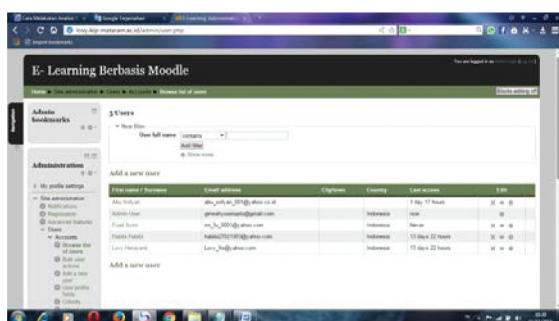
Cara Melakukan Analisis | Google Terjemahan | E-Learning Administrasi

lcwy.ikip-mataram.ac.id/admin/user.php

Import bookmarks

E- Learning Berbasis Moodle

You are logged in as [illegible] (Log out)

Home ▸ Site administration ▸ Users ▸ Accounts ▸ Browse list of users

Blocks editing on

Navigation

Admin bookmarks

Administration

My profile settings

Site administration
Notifications
Registration
Advanced features
Users
Accounts
Browse list of users
Bulk user actions
Add a new user
User profile fields
Cohorts

5 Users

New filter
User full name contains
Add filter
Show more...

Add a new user

| First name / Surname | Email address | City/town | Country | Last access | Edit |
|---|---|---|---|---|---|
| Abu Sofyan | abu_sofyan_001@yahoo.co.id | | | 1 day 17 hours | |
| Admin User | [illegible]@gmail.com | | Indonesia | now | |
| Fuad Amin | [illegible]@yahoo.com | | Indonesia | Never | |
| Habiba Habibi | habibi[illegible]@yahoo.com | | Indonesia | 13 days 22 hours | |
| Lucy Herawati | Lucy_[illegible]@yahoo.com | | Indonesia | 13 days 22 hours | |

Add a new user